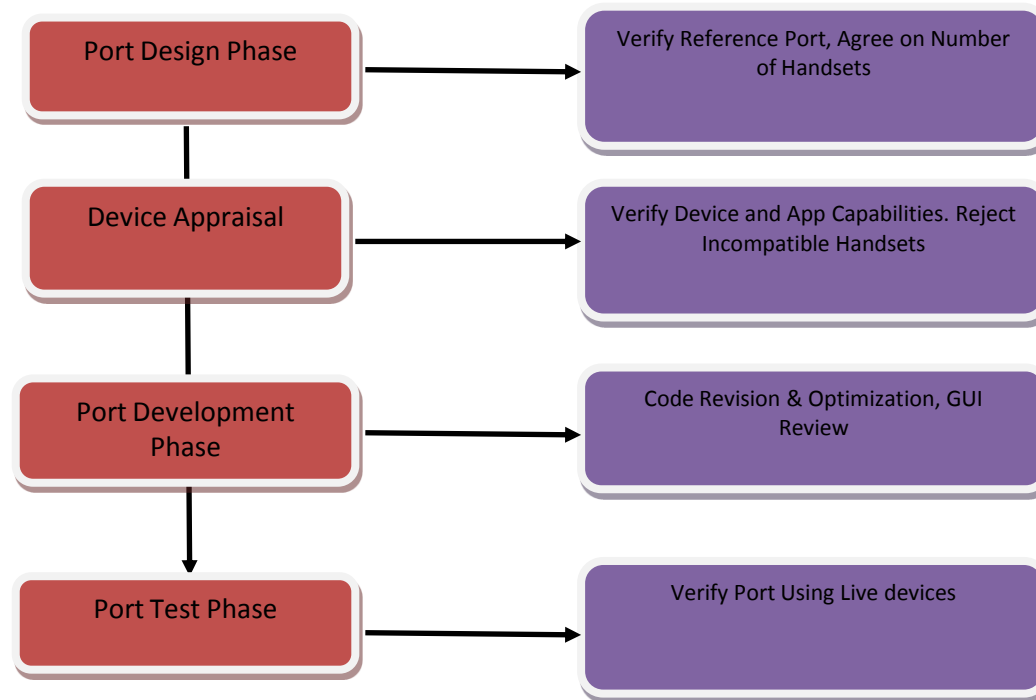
Port Design Phase

Verify Reference Port, Agree on Number of Handsets

Device Appraisal

Verify Device and App Capabilities. Reject Incompatible Handsets

Port Development Phase

Code Revision & Optimization, GUI Review

Port Test Phase

Verify Port Using Live devices